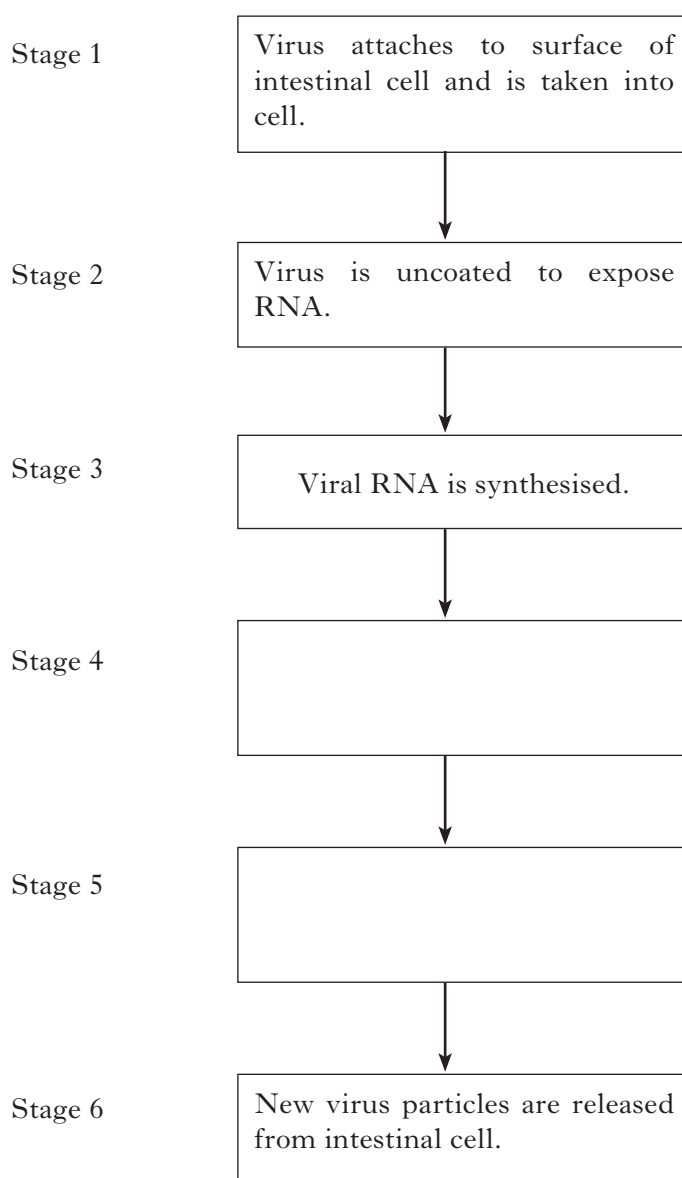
Stage 1

Virus attaches to surface of intestinal cell and is taken into cell.

Stage 2

Virus is uncoated to expose RNA.

Stage 3

Viral RNA is synthesised.

Stage 4

Stage 5

Stage 6

New virus particles are released from intestinal cell.